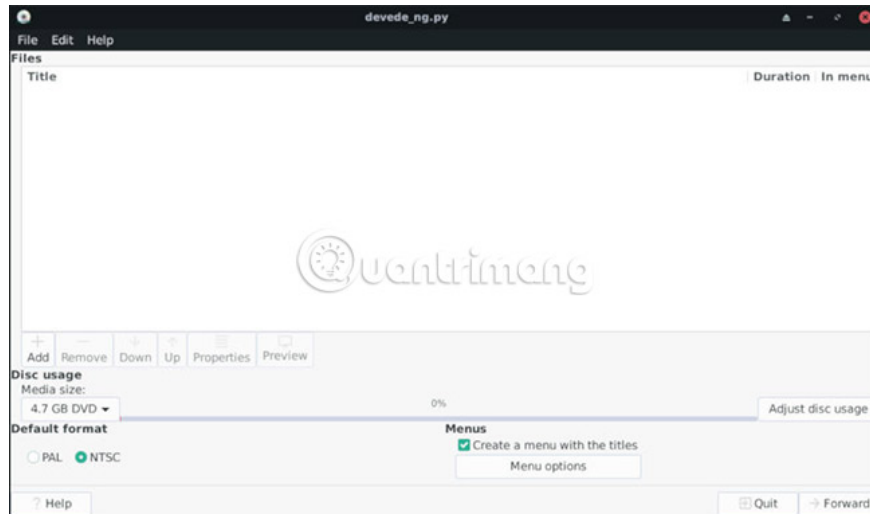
devede_ng.py

File Edit Help

Files

| Title | Duration | In menu |
|---|---|---|

Quantrimang

Add Remove Down Up Properties Preview

Disc usage

Media size:

4.7 GB DVD

0%

Adjust disc usage

Default format

PAL NTSC

Menus

Create a menu with the titles

Menu options

Help

Quit

Forward